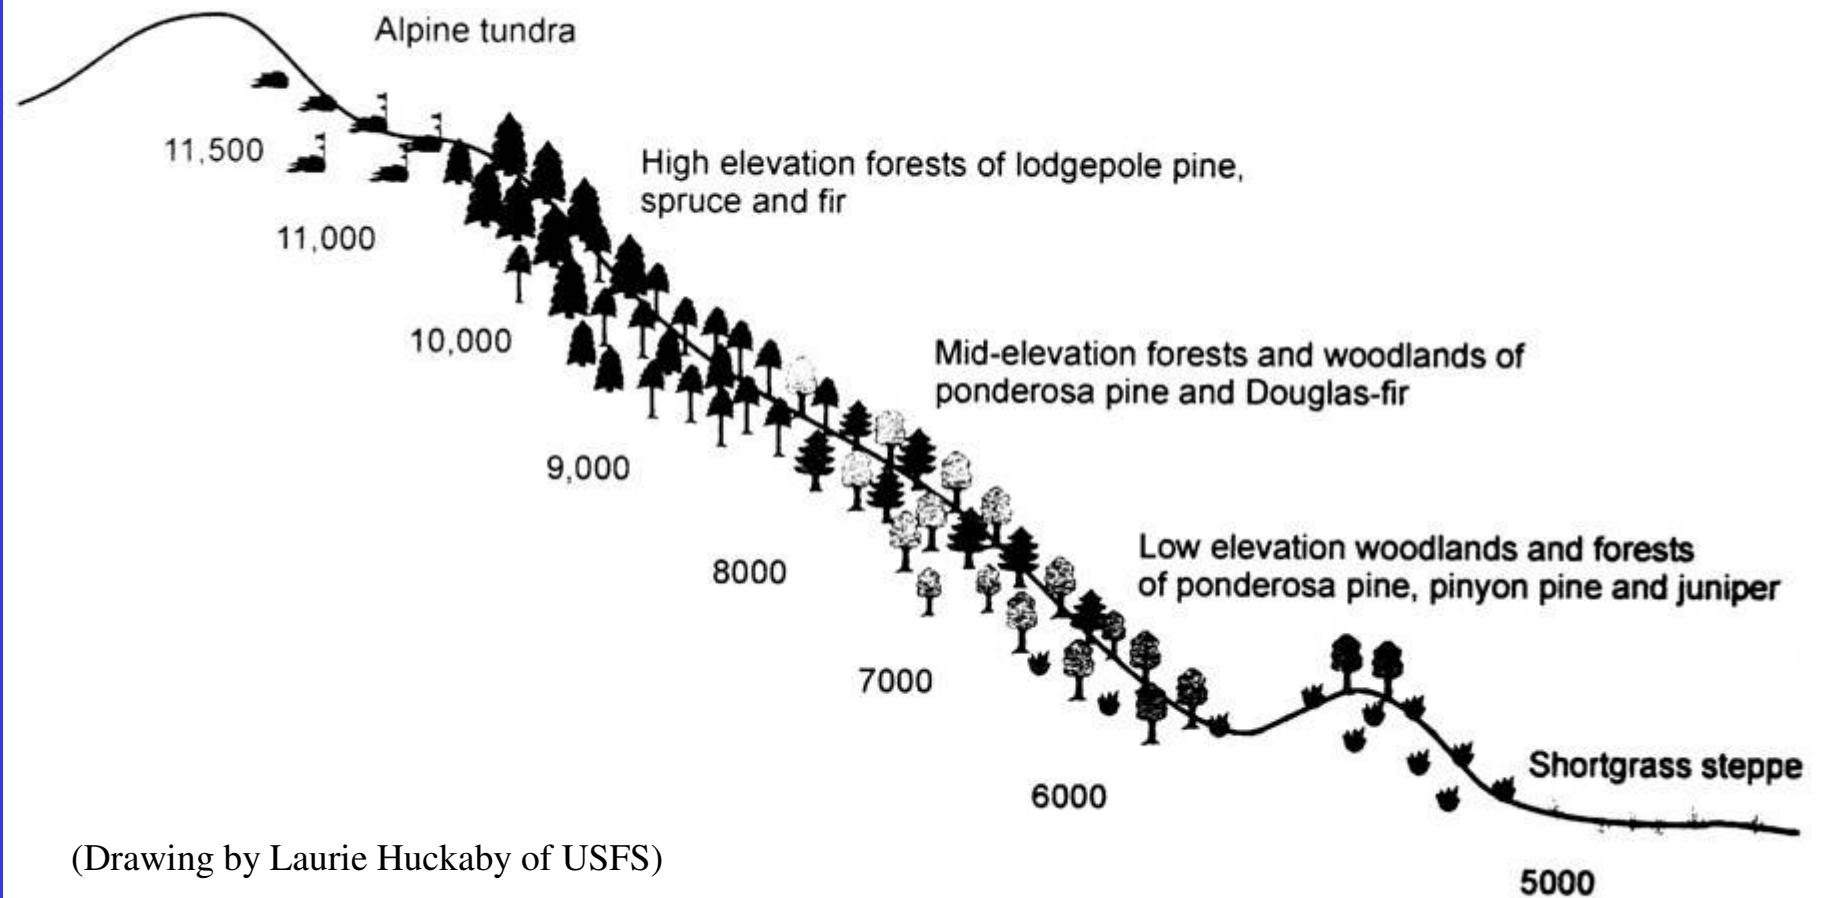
Alpine tundra

11,500

High elevation forests of lodgepole pine, spruce and fir

11,000

10,000

Mid-elevation forests and woodlands of ponderosa pine and Douglas-fir

9,000

8000

Low elevation woodlands and forests of ponderosa pine, pinyon pine and juniper

7000

6000

Shortgrass steppe

(Drawing by Laurie Huckaby of USFS)

5000